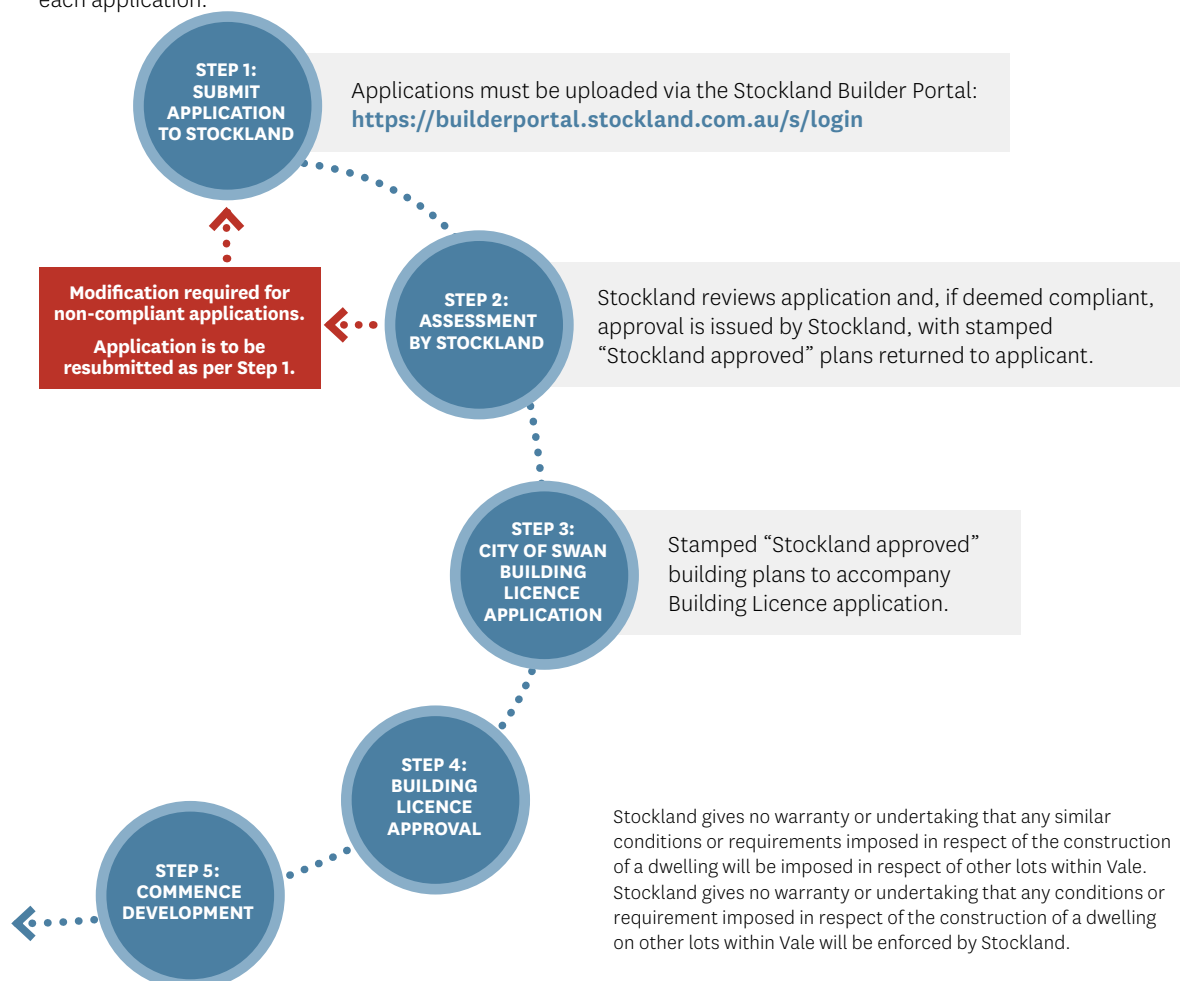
each application.

STEP 1: SUBMIT APPLICATION TO STOCKLAND

Applications must be uploaded via the Stockland Builder Portal: https://builderportal.stockland.com.au/s/login

Modification required for non-compliant applications.

Application is to be resubmitted as per Step 1.

STEP 2: ASSESSMENT BY STOCKLAND

Stockland reviews application and, if deemed compliant, approval is issued by Stockland, with stamped "Stockland approved" plans returned to applicant.

STEP 3: CITY OF SWAN BUILDING LICENCE APPLICATION

Stamped "Stockland approved" building plans to accompany Building Licence application.

STEP 4: BUILDING LICENCE APPROVAL

STEP 5: COMMENCE DEVELOPMENT

Stockland gives no warranty or undertaking that any similar conditions or requirements imposed in respect of the construction of a dwelling will be imposed in respect of other lots within Vale. Stockland gives no warranty or undertaking that any conditions or requirement imposed in respect of the construction of a dwelling on other lots within Vale will be enforced by Stockland.